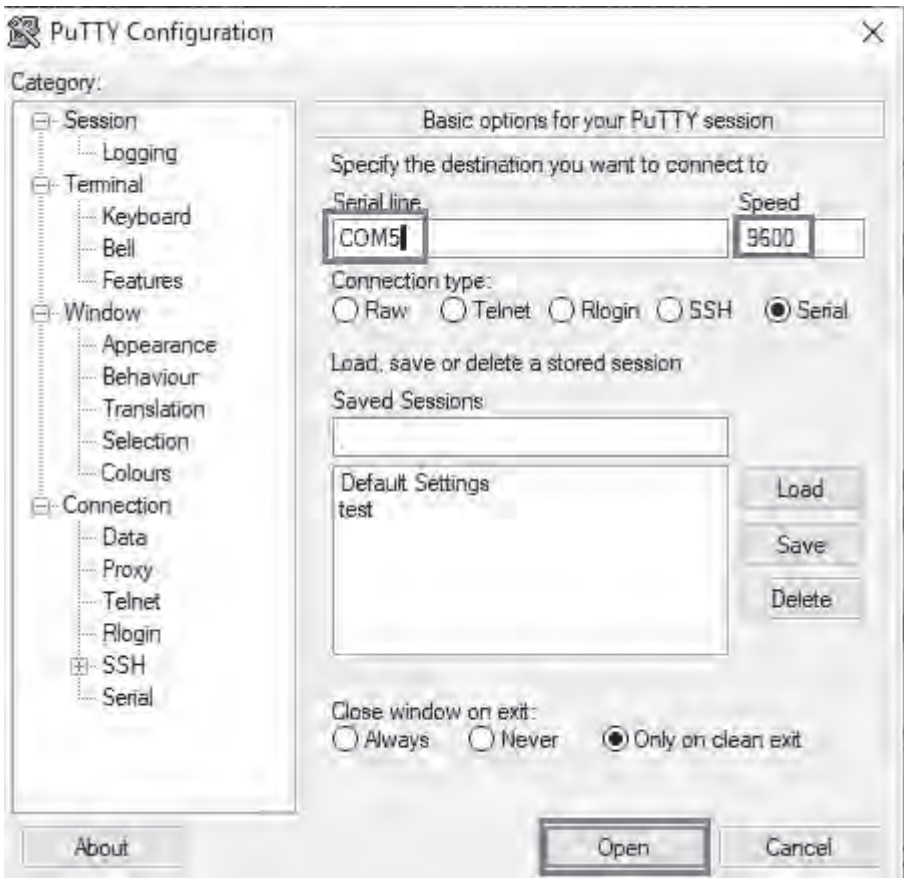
PuTTY Configuration

×

Category:

Session
Logging
Terminal
Keyboard
Bell
Features
Window
Appearance
Behaviour
Translation
Selection
Colours
Connection
Data
Proxy
Telnet
Rlogin
SSH
Serial

Basic options for your PuTTY session

Specify the destination you want to connect to

Serial line
COM5

Speed
9600

Connection type:
Raw Telnet Rlogin SSH Serial

Load, save or delete a stored session

Saved Sessions

Default Settings
test

Load

Save

Delete

Close window on exit:
Always Never Only on clean exit

About

Open

Cancel